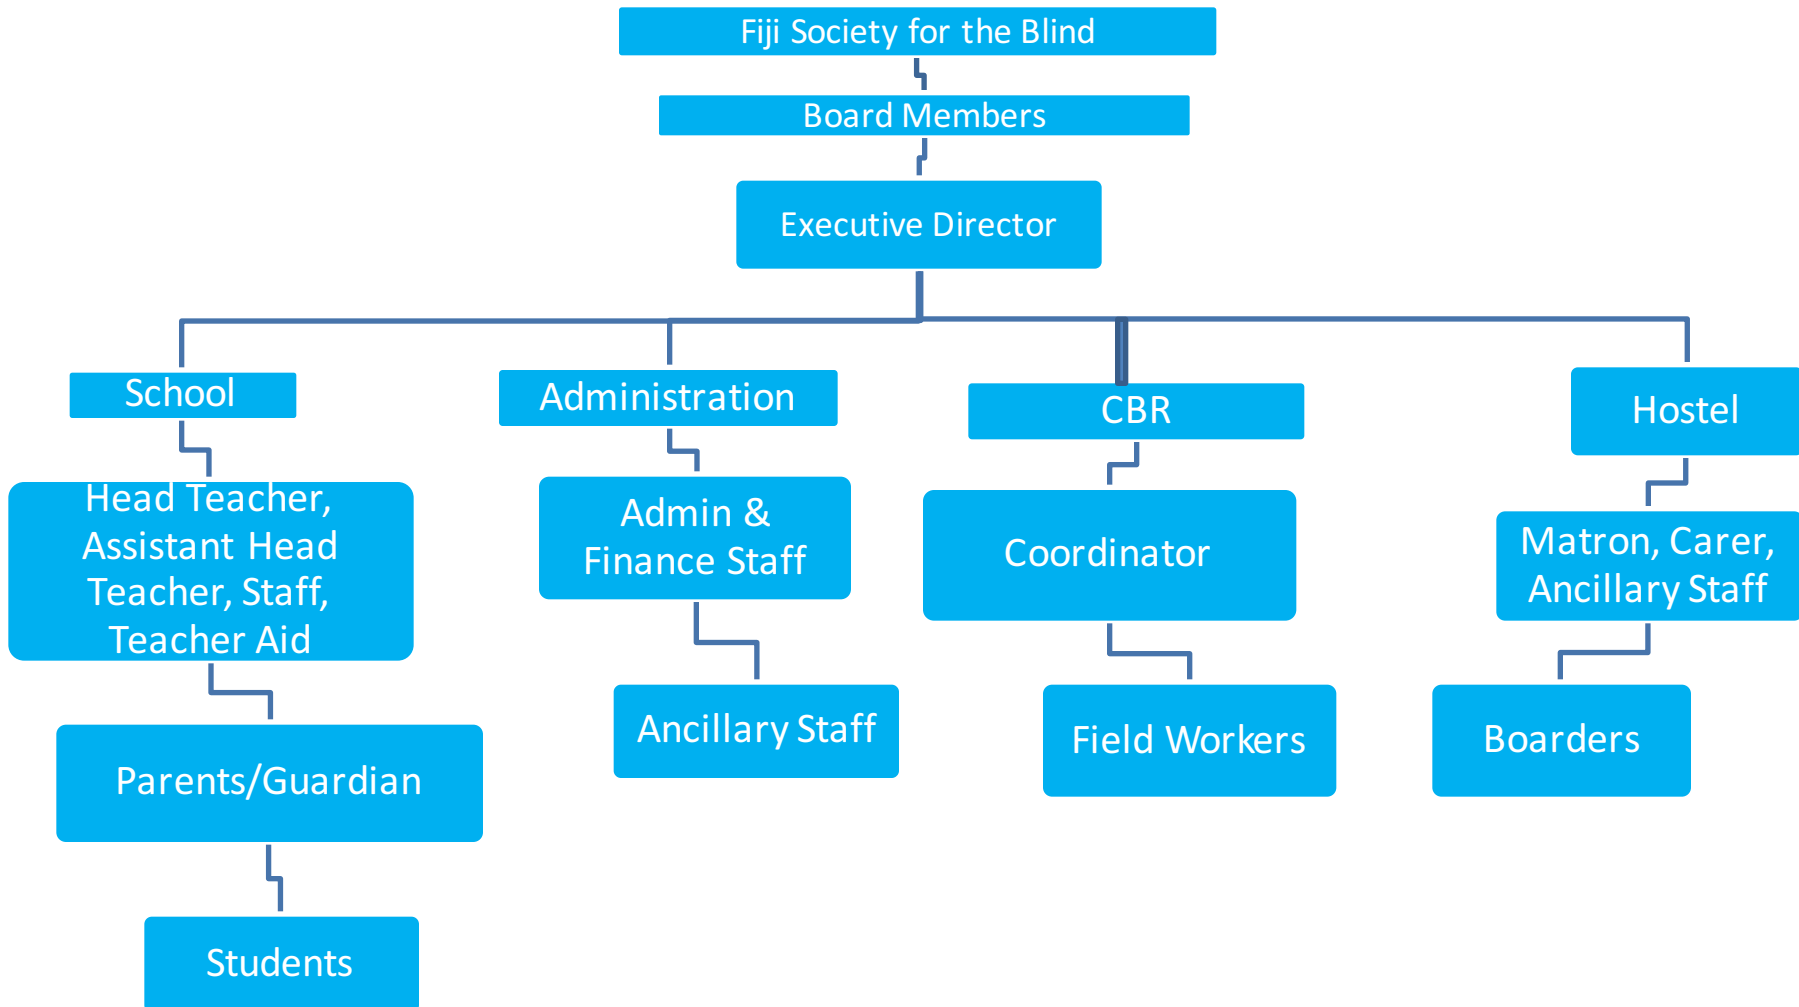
Fiji Society for the Blind

Board Members

Executive Director

School

Head Teacher, Assistant Head Teacher, Staff, Teacher Aid

Parents/Guardian

Students

Administration

Admin & Finance Staff

Ancillary Staff

CBR

Coordinator

Field Workers

Hostel

Matron, Carer, Ancillary Staff

Boarders